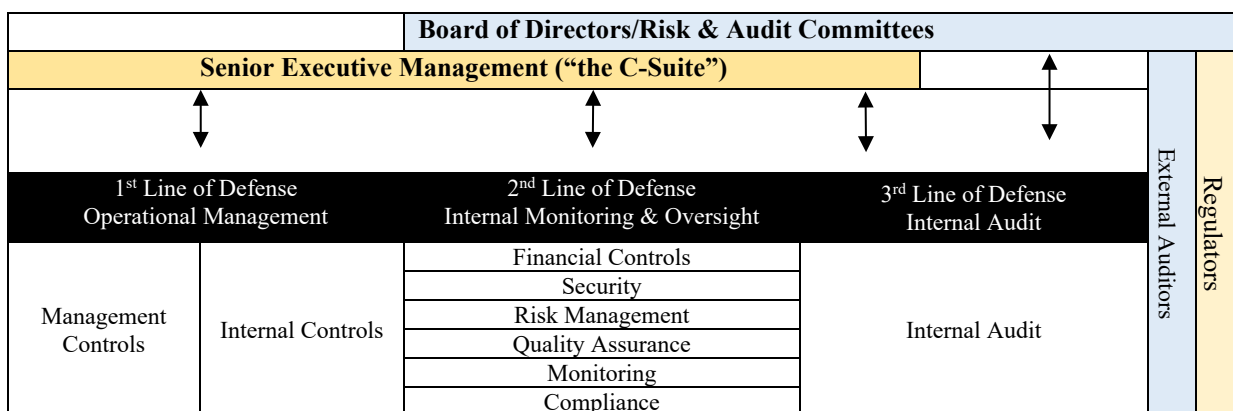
Board of Directors/Risk & Audit Committees

Senior Executive Management ("the C-Suite")

1$^{st}$ Line of Defense
Operational Management

2$^{nd}$ Line of Defense
Internal Monitoring & Oversight

3$^{rd}$ Line of Defense
Internal Audit

External Auditors

Regulators

Management Controls

Internal Controls

Financial Controls
Security
Risk Management
Quality Assurance
Monitoring
Compliance

Internal Audit